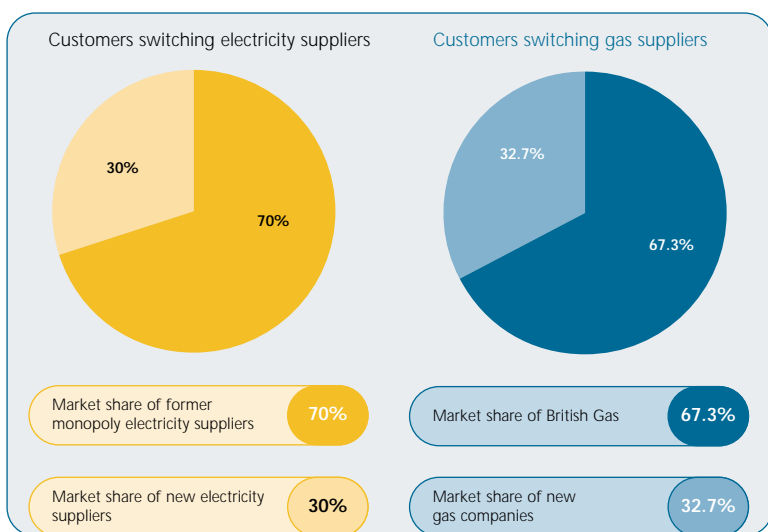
Customers switching electricity suppliers

30%

70%

Market share of former monopoly electricity suppliers 70%

Market share of new electricity suppliers 30%

Customers switching gas suppliers

32.7%

67.3%

Market share of British Gas 67.3%

Market share of new gas companies 32.7%